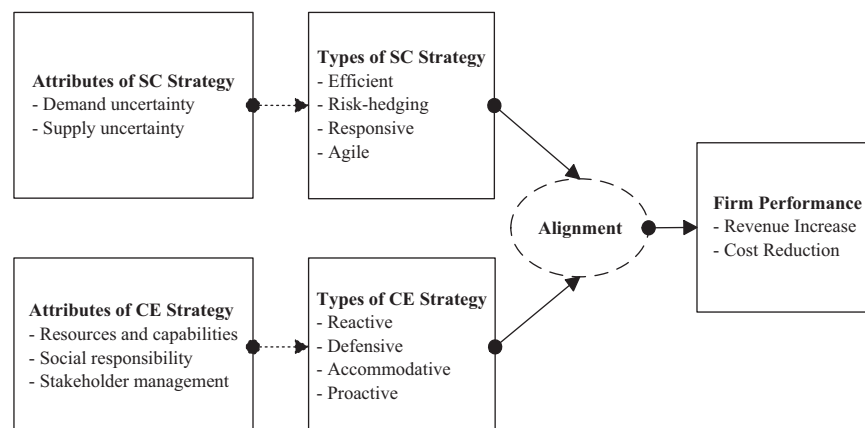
Attributes of SC Strategy
- Demand uncertainty
- Supply uncertainty

Types of SC Strategy
- Efficient
- Risk-hedging
- Responsive
- Agile

Alignment

Firm Performance
- Revenue Increase
- Cost Reduction

Attributes of CE Strategy
- Resources and capabilities
- Social responsibility
- Stakeholder management

Types of CE Strategy
- Reactive
- Defensive
- Accommodative
- Proactive